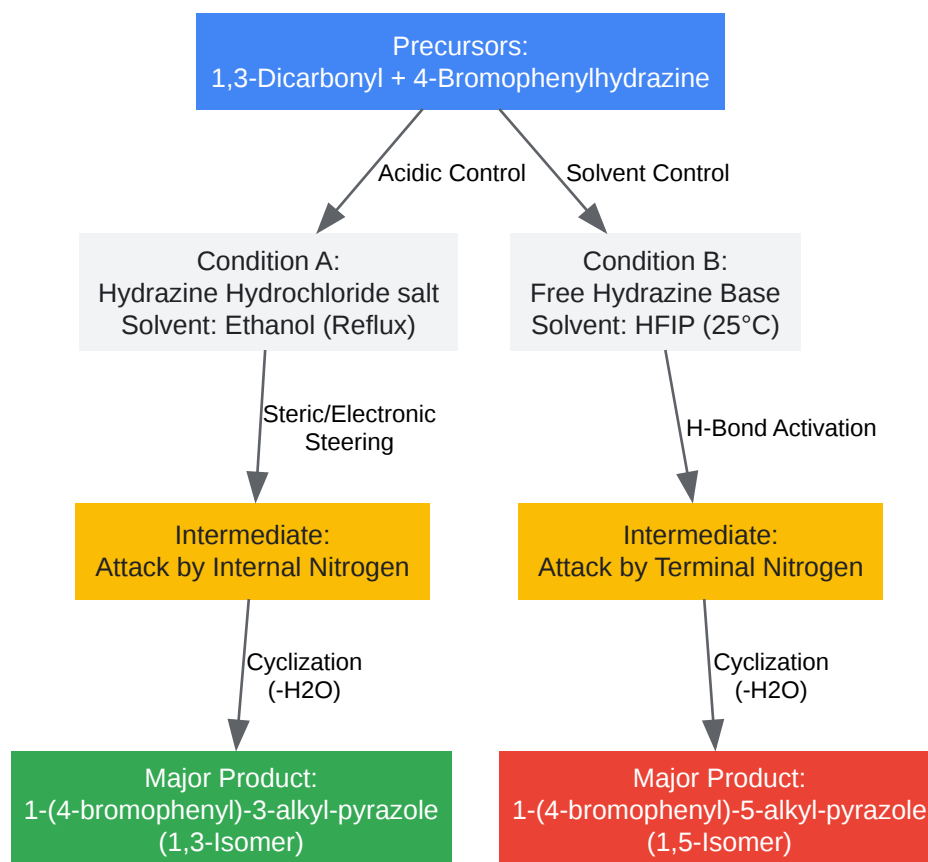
Precursors:
1,3-Dicarbonyl + 4-Bromophenylhydrazine

Acidic Control

Solvent Control

Condition A:
Hydrazine Hydrochloride salt
Solvent: Ethanol (Reflux)

Condition B:
Free Hydrazine Base
Solvent: HFIP (25°C)

Steric/Electronic Steering

H-Bond Activation

Intermediate:
Attack by Internal Nitrogen

Intermediate:
Attack by Terminal Nitrogen

Cyclization (-H2O)

Cyclization (-H2O)

Major Product:
1-(4-bromophenyl)-3-alkyl-pyrazole
(1,3-Isomer)

Major Product:
1-(4-bromophenyl)-5-alkyl-pyrazole
(1,5-Isomer)